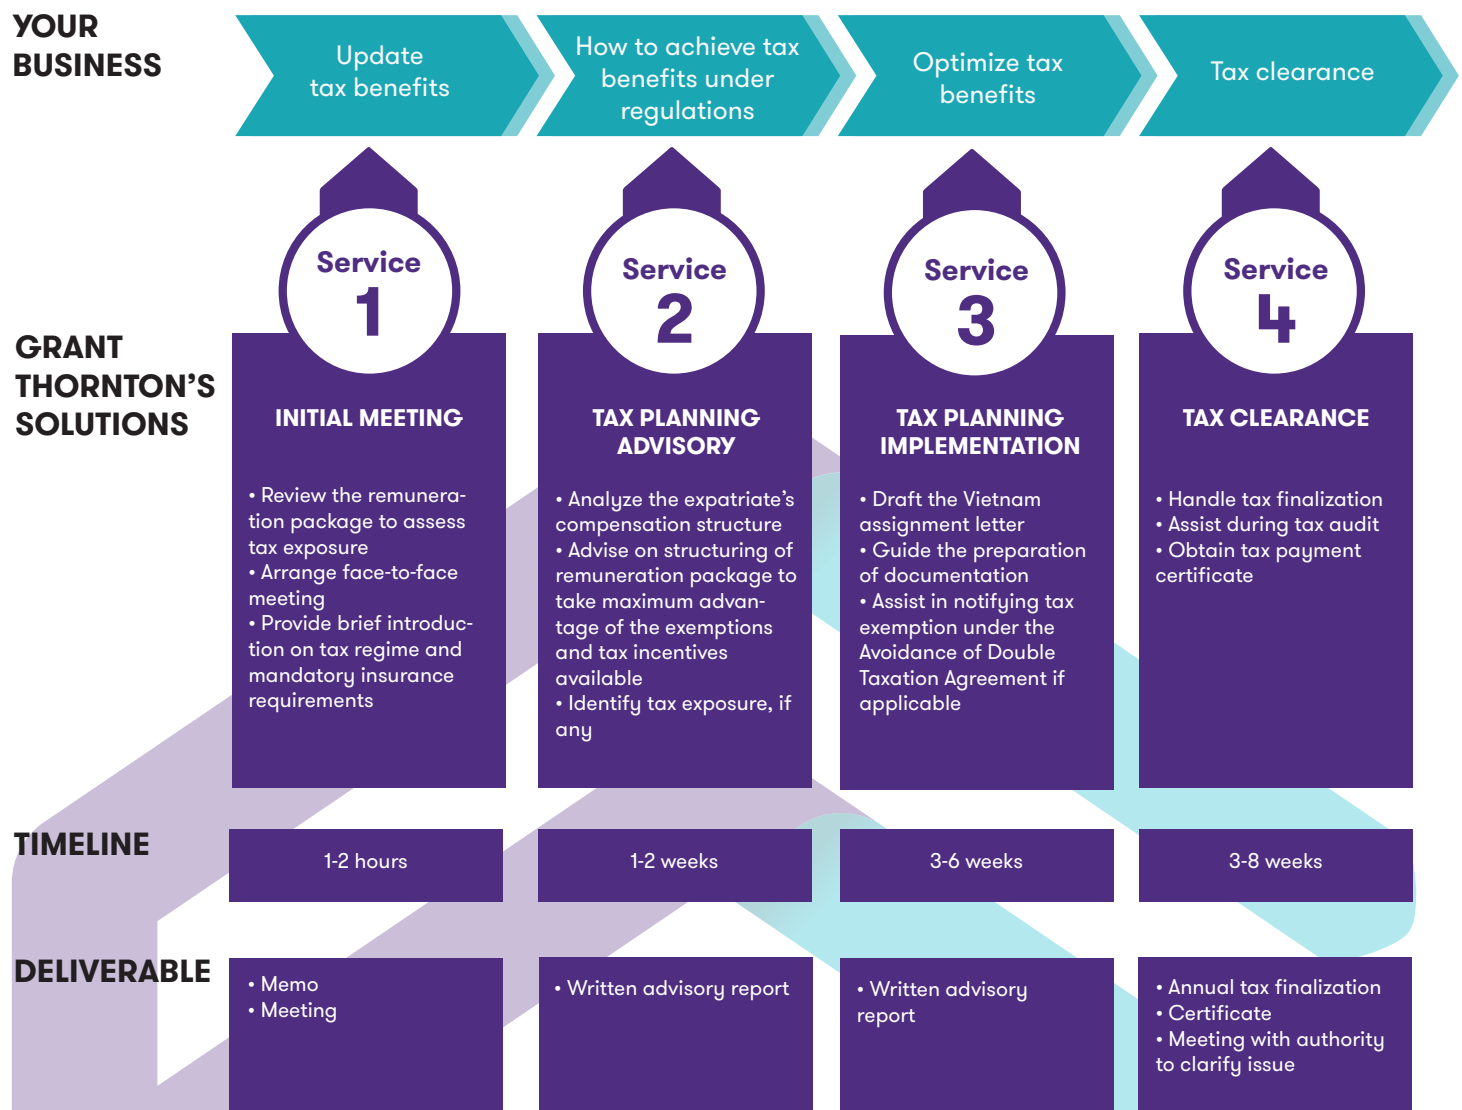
YOUR BUSINESS

Update tax benefits

How to achieve tax benefits under regulations

Optimize tax benefits

Tax clearance

GRANT THORNTON'S SOLUTIONS

Service 1

INITIAL MEETING

• Review the remuneration package to assess tax exposure
• Arrange face-to-face meeting
• Provide brief introduction on tax regime and mandatory insurance requirements

Service 2

TAX PLANNING ADVISORY

• Analyze the expatriate's compensation structure
• Advise on structuring of remuneration package to take maximum advantage of the exemptions and tax incentives available
• Identify tax exposure, if any

Service 3

TAX PLANNING IMPLEMENTATION

• Draft the Vietnam assignment letter
• Guide the preparation of documentation
• Assist in notifying tax exemption under the Avoidance of Double Taxation Agreement if applicable

Service 4

TAX CLEARANCE

• Handle tax finalization
• Assist during tax audit
• Obtain tax payment certificate

TIMELINE

1-2 hours

1-2 weeks

3-6 weeks

3-8 weeks

DELIVERABLE

• Memo
• Meeting

• Written advisory report

• Written advisory report

• Annual tax finalization
• Certificate
• Meeting with authority to clarify issue